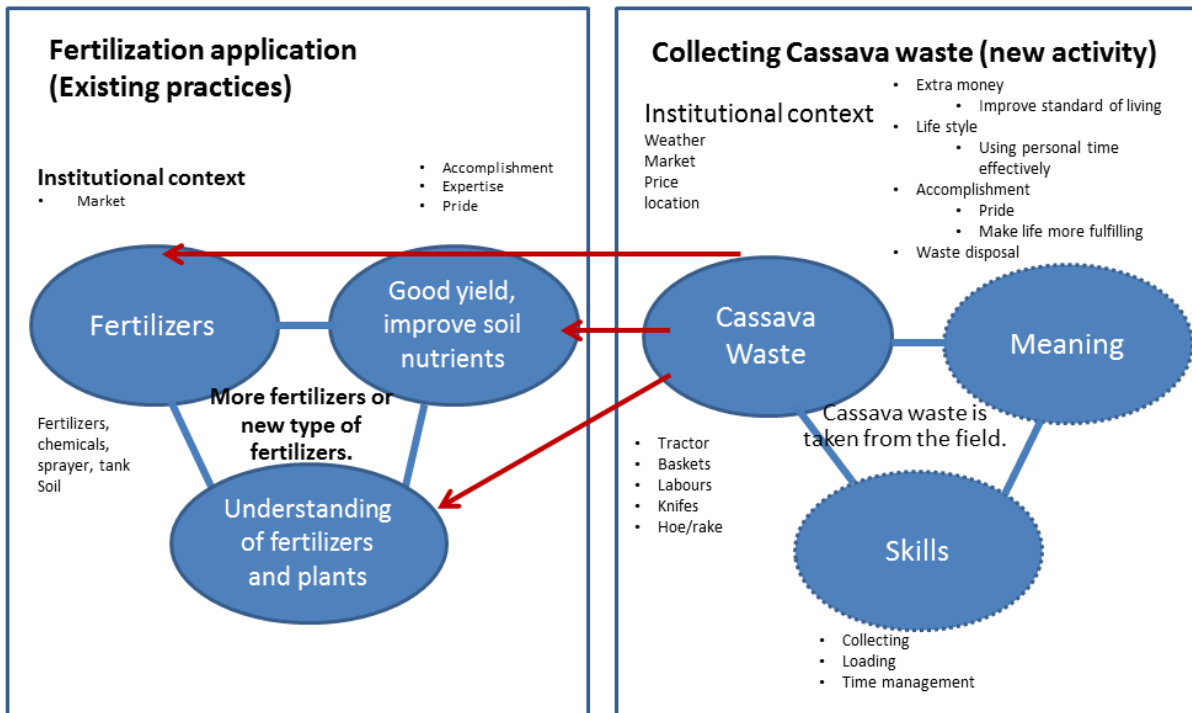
Fertilization application (Existing practices)

Institutional context
- Market

- Accomplishment
- Expertise
- Pride

Fertilizers

Good yield, improve soil nutrients

More fertilizers or new type of fertilizers.

Fertilizers, chemicals, sprayer, tank
Soil

Understanding of fertilizers and plants

Collecting Cassava waste (new activity)

Institutional context
Weather
Market
Price
location

- Extra money
  - Improve standard of living
- Life style
  - Using personal time effectively
- Accomplishment
  - Pride
  - Make life more fulfilling
- Waste disposal

Cassava Waste

Meaning

Cassava waste is taken from the field.

- Tractor
- Baskets
- Labours
- Knifes
- Hoe/rake

Skills

- Collecting
- Loading
- Time management